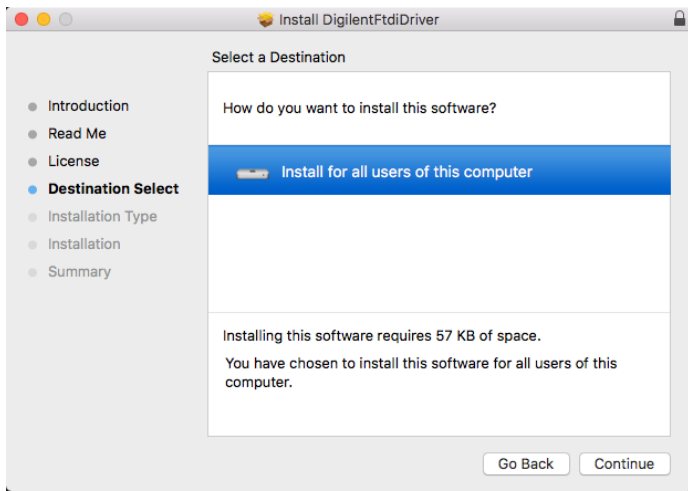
Install DigilentFtdiDriver

Select a Destination

Introduction
Read Me
License
Destination Select
Installation Type
Installation
Summary

How do you want to install this software?

Install for all users of this computer

Installing this software requires 57 KB of space.

You have chosen to install this software for all users of this computer.

Go Back
Continue